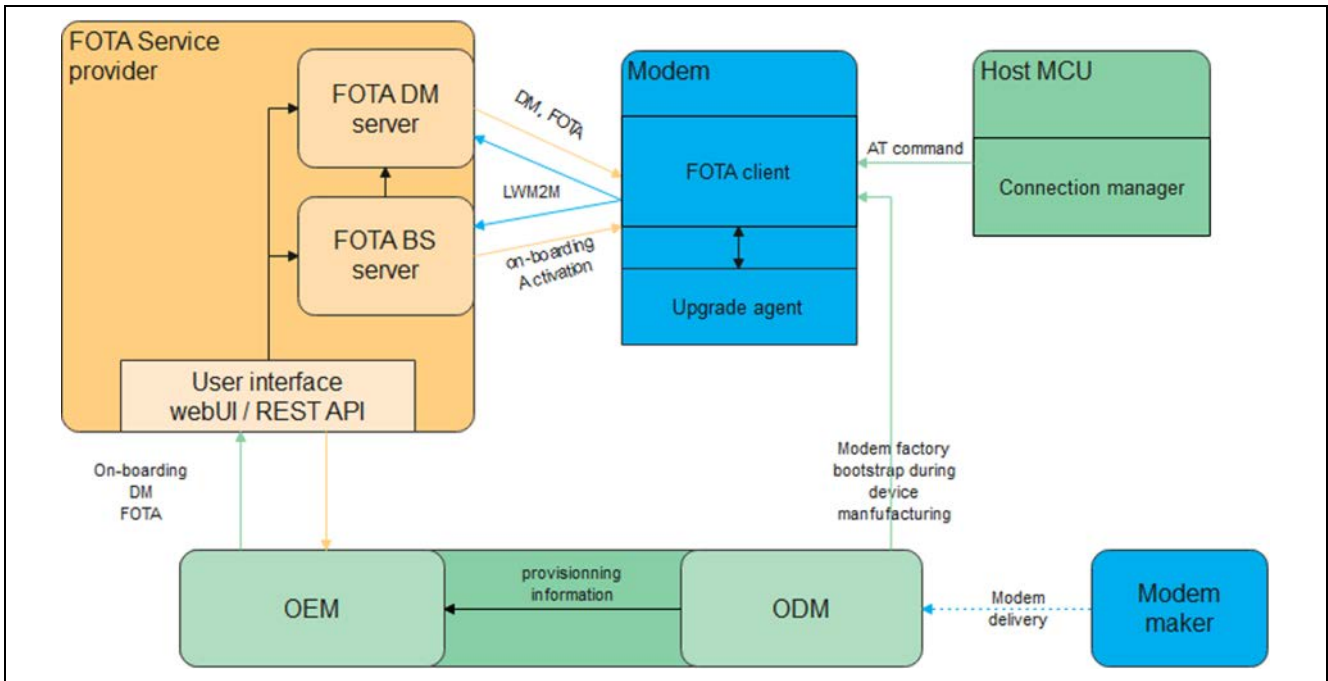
FOTA Service provider

FOTA DM server

FOTA BS server

User interface webUI / REST API

DM, FOTA

LWM2M

on-boarding Activation

Modem

FOTA client

Upgrade agent

Host MCU

AT command

Connection manager

On-boarding DM FOTA

Modem factory bootstrap during device manufufacturing

OEM

provisionning information

ODM

Modem delivery

Modem maker